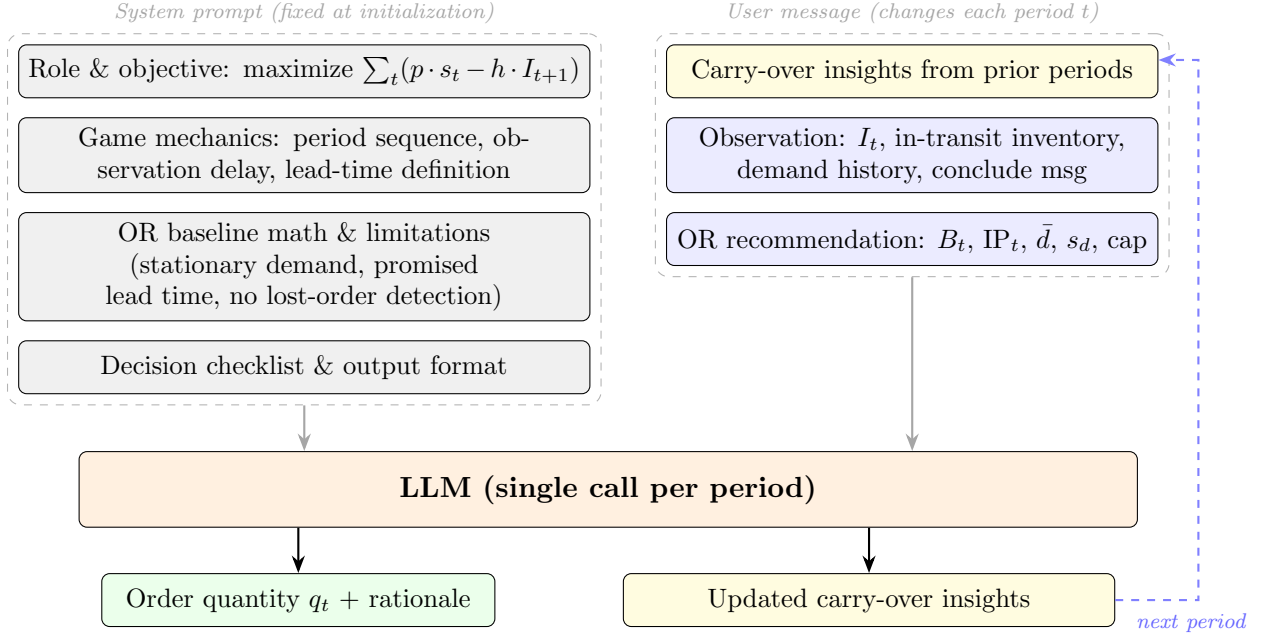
System prompt (fixed at initialization)

Role & objective: maximize $\sum_t (p \cdot s_t - h \cdot I_{t+1})$

Game mechanics: period sequence, observation delay, lead-time definition

OR baseline math & limitations (stationary demand, promised lead time, no lost-order detection)

Decision checklist & output format

User message (changes each period t)

Carry-over insights from prior periods

Observation: $I_t$, in-transit inventory, demand history, conclude msg

OR recommendation: $B_t$, $\text{IP}_t$, $\bar{d}$, $s_d$, cap

LLM (single call per period)

Order quantity $q_t$ + rationale

Updated carry-over insights

next period